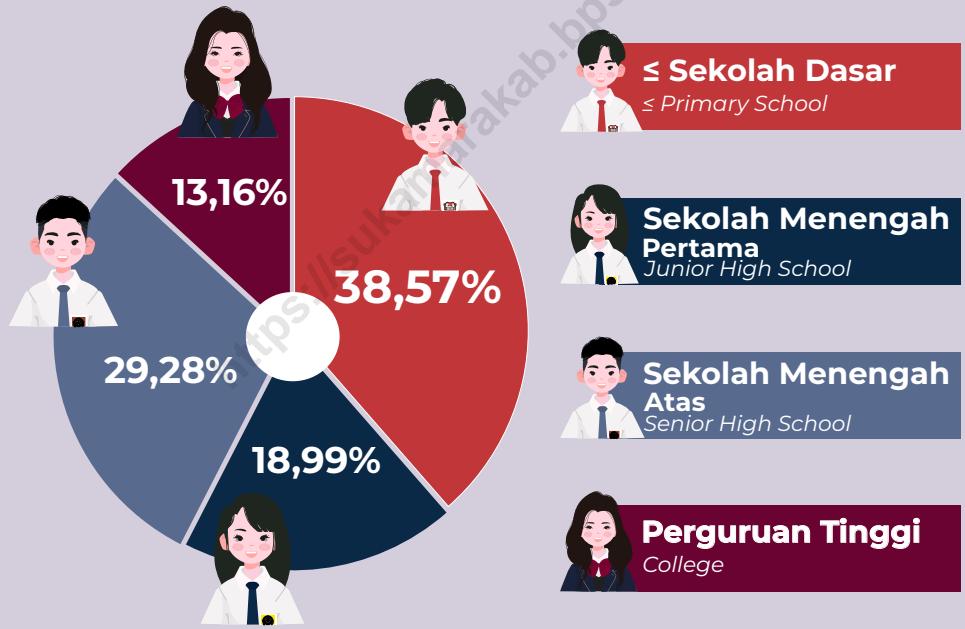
13,16%

38,57%

29,28%

18,99%

≤ Sekolah Dasar
≤ Primary School

Sekolah Menengah Pertama
Junior High School

Sekolah Menengah Atas
Senior High School

Perguruan Tinggi
College

https://sukamarakab.bps